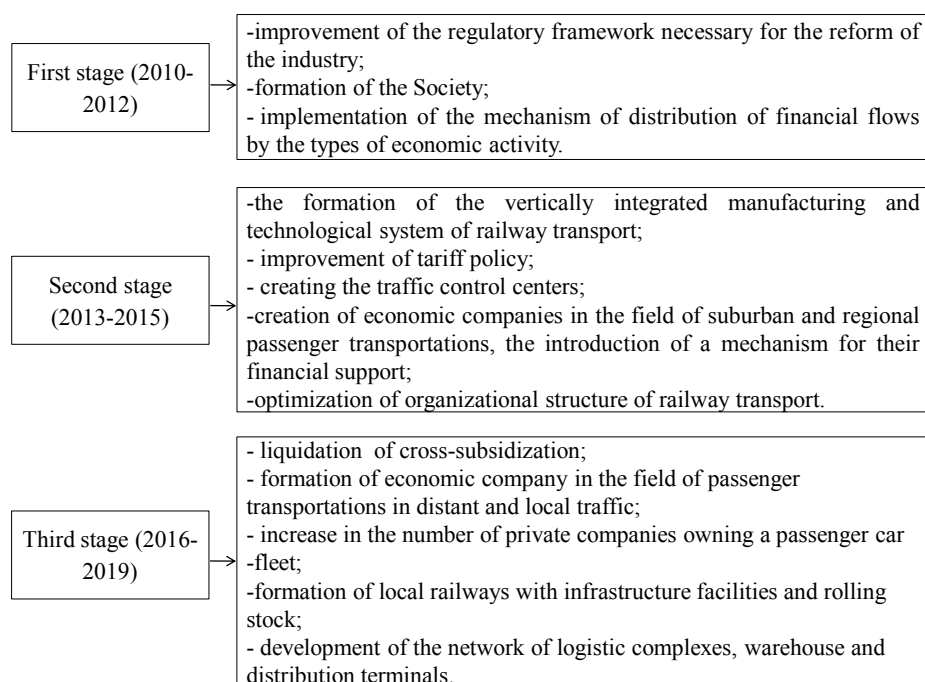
First stage (2010-2012)

-improvement of the regulatory framework necessary for the reform of the industry;
-formation of the Society;
- implementation of the mechanism of distribution of financial flows by the types of economic activity.

Second stage (2013-2015)

-the formation of the vertically integrated manufacturing and technological system of railway transport;
- improvement of tariff policy;
- creating the traffic control centers;
-creation of economic companies in the field of suburban and regional passenger transportations, the introduction of a mechanism for their financial support;
-optimization of organizational structure of railway transport.

Third stage (2016-2019)

- liquidation of cross-subsidization;
- formation of economic company in the field of passenger transportations in distant and local traffic;
- increase in the number of private companies owning a passenger car -fleet;
-formation of local railways with infrastructure facilities and rolling stock;
- development of the network of logistic complexes, warehouse and distribution terminals.